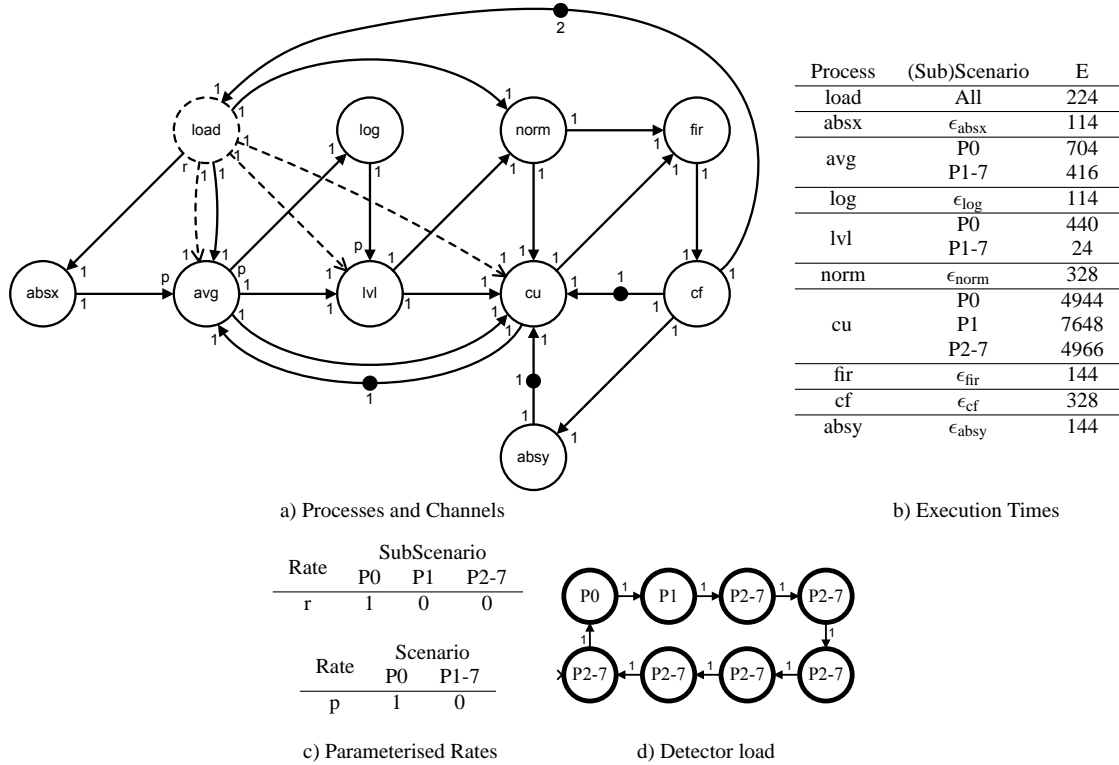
2

1 load 1 1 r 1 1 1 1 1

log

p

1 norm 1 1

fir 1 1

1 1

absx 1 1 p avg p 1 1 1 lvl 1 1 cu 1 1 cf 1 1

1 1

1

1

absy 1

1

a) Processes and Channels

| Process | (Sub)Scenario | E |
|---|---|---|
| load | All | 224 |
| absx | $\epsilon_{\text{absx}}$ | 114 |
| avg | P0 | 704 |
| | P1-7 | 416 |
| log | $\epsilon_{\text{log}}$ | 114 |
| lvl | P0 | 440 |
| | P1-7 | 24 |
| norm | $\epsilon_{\text{norm}}$ | 328 |
| cu | P0 | 4944 |
| | P1 | 7648 |
| | P2-7 | 4966 |
| fir | $\epsilon_{\text{fir}}$ | 144 |
| cf | $\epsilon_{\text{cf}}$ | 328 |
| absy | $\epsilon_{\text{absy}}$ | 144 |

b) Execution Times

| Rate | SubScenario P0 | P1 | P2-7 |
|---|---|---|---|
| r | 1 | 0 | 0 |

| Rate | Scenario P0 | P1-7 |
|---|---|---|
| p | 1 | 0 |

c) Parameterised Rates

P0 1 P1 1 P2-7 1 P2-7 1 P2-7 1 P2-7 1 P2-7 1 P2-7 1

d) Detector load